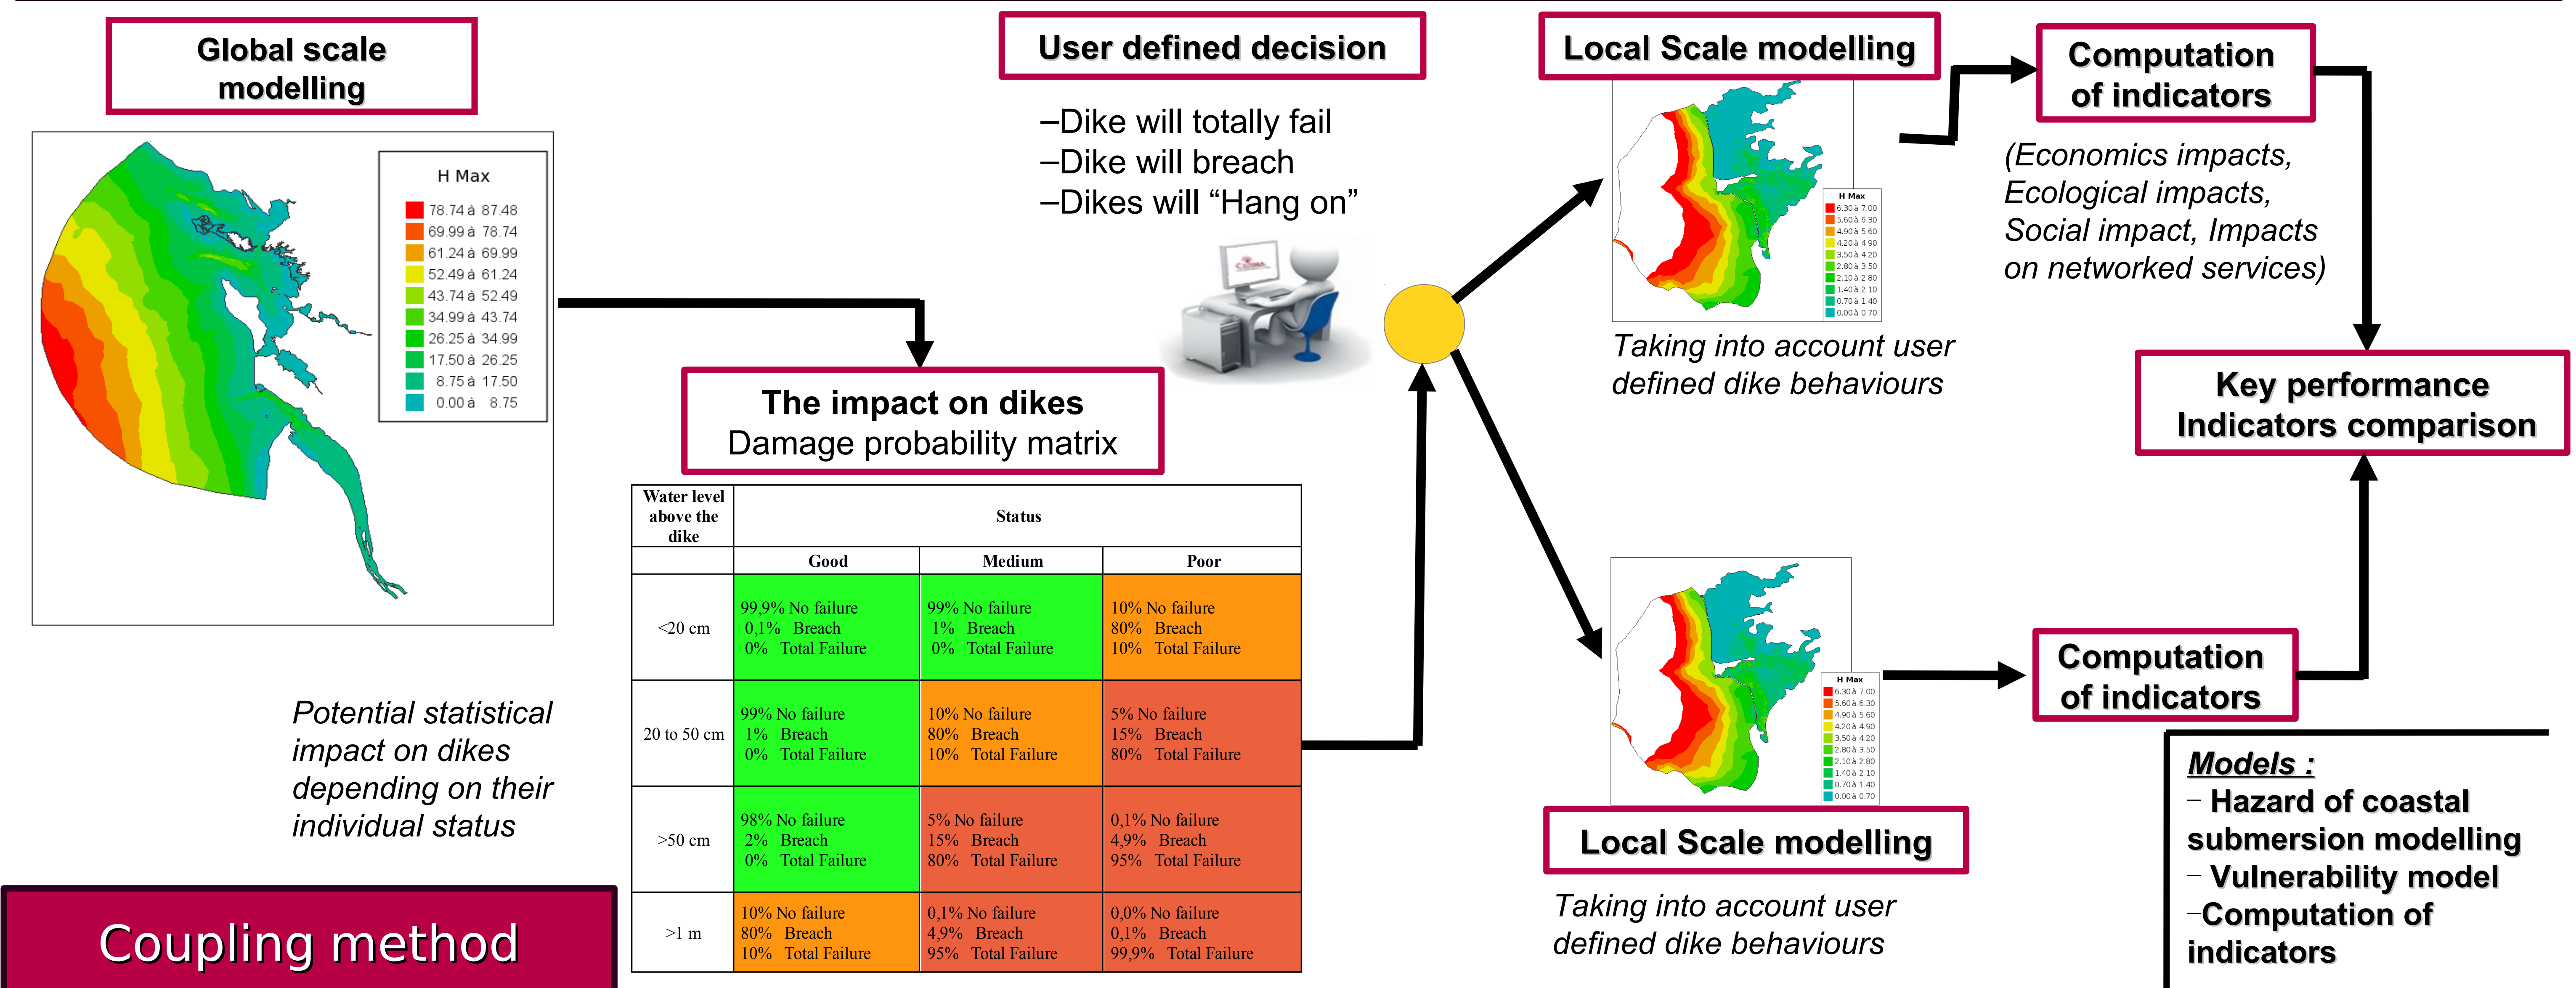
Global scale modelling

H Max
78.74 à 87.48
69.99 à 78.74
61.24 à 69.99
52.49 à 61.24
43.74 à 52.49
34.99 à 43.74
26.25 à 34.99
17.50 à 26.25
8.75 à 17.50
0.00 à 8.75

User defined decision

–Dike will totally fail
–Dike will breach
–Dikes will "Hang on"

The impact on dikes
Damage probability matrix

| Water level above the dike | Status | | |
|---|---|---|---|
| | Good | Medium | Poor |
| <20 cm | 99,9% No failure 0,1% Breach 0% Total Failure | 99% No failure 1% Breach 0% Total Failure | 10% No failure 80% Breach 10% Total Failure |
| 20 to 50 cm | 99% No failure 1% Breach 0% Total Failure | 10% No failure 80% Breach 10% Total Failure | 5% No failure 15% Breach 80% Total Failure |
| >50 cm | 98% No failure 2% Breach 0% Total Failure | 5% No failure 15% Breach 80% Total Failure | 0,1% No failure 4,9% Breach 95% Total Failure |
| >1 m | 10% No failure 80% Breach 10% Total Failure | 0,1% No failure 4,9% Breach 95% Total Failure | 0,0% No failure 0,1% Breach 99,9% Total Failure |

Potential statistical impact on dikes depending on their individual status

Coupling method

Local Scale modelling

H Max
6.30 à 7.00
5.60 à 6.30
4.90 à 5.60
4.20 à 4.90
3.50 à 4.20
2.80 à 3.50
2.10 à 2.80
1.40 à 2.10
0.70 à 1.40
0.00 à 0.70

Taking into account user defined dike behaviours

Computation of indicators

(Economics impacts, Ecological impacts, Social impact, Impacts on networked services)

Key performance Indicators comparison

H Max
6.30 à 7.00
5.60 à 6.30
4.90 à 5.60
4.20 à 4.90
3.50 à 4.20
2.80 à 3.50
2.10 à 2.80
1.40 à 2.10
0.70 à 1.40
0.00 à 0.70

Local Scale modelling

Taking into account user defined dike behaviours

Computation of indicators

Models :
– Hazard of coastal submersion modelling
– Vulnerability model
–Computation of indicators